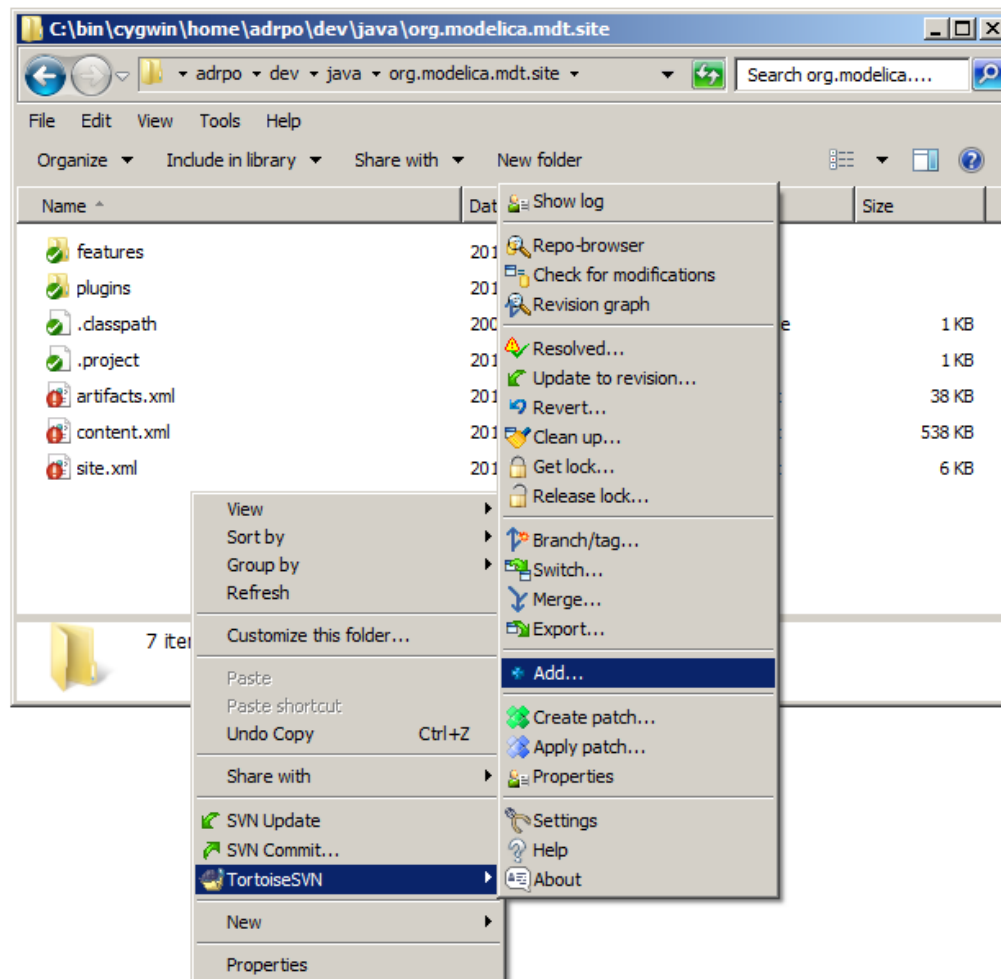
C:\bin\cygwin\home\adrpo\dev\java\org.modelica.mdt.site

adrpo ▸ dev ▸ java ▸ org.modelica.mdt.site

Search org.modelica....

File Edit View Tools Help

Organize ▾ Include in library ▾ Share with ▾ New folder

| Name | Dat | | Size |
|---|---|---|---|
| features | 201 | | |
| plugins | 201 | | |
| .classpath | 200 | e | 1 KB |
| .project | 201 | | 1 KB |
| artifacts.xml | 201 | | 38 KB |
| content.xml | 201 | | 538 KB |
| site.xml | 201 | | 6 KB |

7 iter

View
Sort by
Group by
Refresh
Customize this folder...
Paste
Paste shortcut
Undo Copy Ctrl+Z
Share with
SVN Update
SVN Commit...
TortoiseSVN
New
Properties

Show log
Repo-browser
Check for modifications
Revision graph
Resolved...
Update to revision...
Revert...
Clean up...
Get lock...
Release lock...
Branch/tag...
Switch...
Merge...
Export...
Add...
Create patch...
Apply patch...
Properties
Settings
Help
About